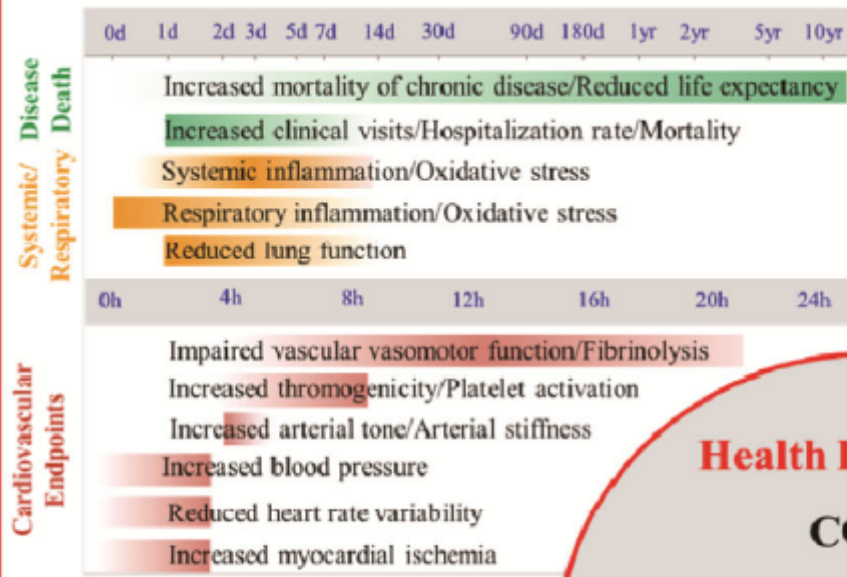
0d 1d 2d 3d 5d 7d 14d 30d 90d 180d 1yr 2yr 5yr 10yr

Disease Death

Increased mortality of chronic disease/Reduced life expectancy

Increased clinical visits/Hospitalization rate/Mortality

Systemic/ Respiratory

Systemic inflammation/Oxidative stress

Respiratory inflammation/Oxidative stress

Reduced lung function

0h 4h 8h 12h 16h 20h 24h

Cardiovascular Endpoints

Impaired vascular vasomotor function/Fibrinolysis

Increased thromogenicity/Platelet activation

Increased arterial tone/Arterial stiffness

Increased blood pressure

Reduced heart rate variability

Increased myocardial ischemia

Health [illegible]

C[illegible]